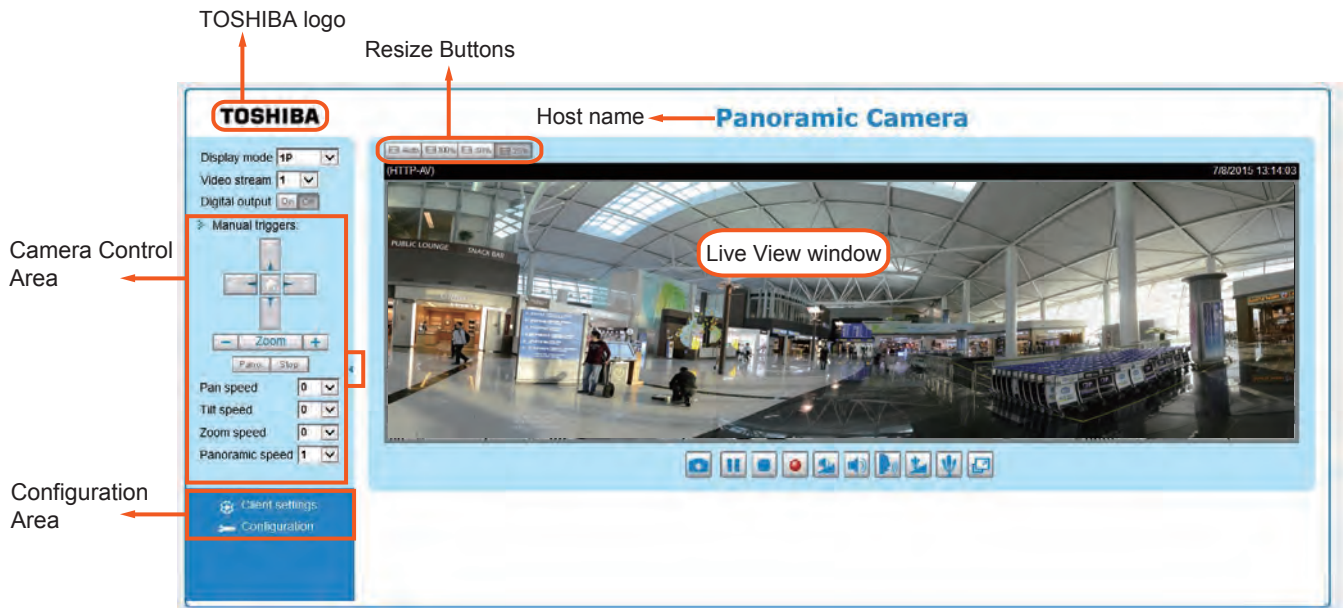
TOSHIBA logo

Resize Buttons

Host name

TOSHIBA

Panoramic Camera

Auto 100% 50% 25%

(HTTP-AV)

7/8/2015 13:14:03

Display mode 1P

Video stream 1

Digital output On Off

Manual triggers

Zoom

Patrol Stop

Pan speed 0

Tilt speed 0

Zoom speed 0

Panoramic speed 1

Camera Control Area

Live View window

PUBLIC LOUNGE

SNACK BAR

Configuration Area

Client settings

Configuration